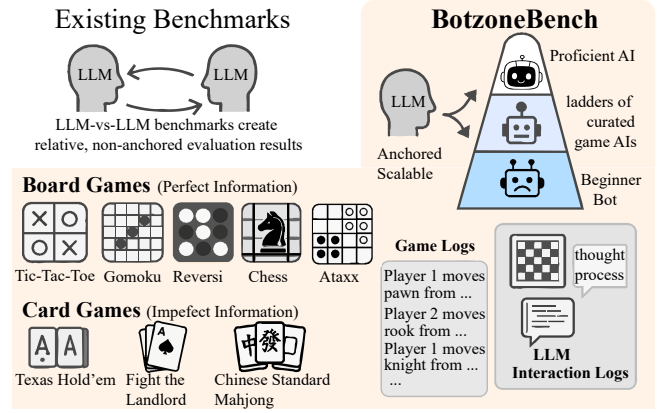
Existing Benchmarks

LLM

LLM

LLM-vs-LLM benchmarks create relative, non-anchored evaluation results

BotzoneBench

LLM

Anchored Scalable

Proficient AI

ladders of curated game AIs

Beginner Bot

Board Games (Perfect Information)

Tic-Tac-Toe

Gomoku

Reversi

Chess

Ataxx

Card Games (Impefect Information)

Texas Hold'em

Fight the Landlord

Chinese Standard Mahjong

Game Logs

Player 1 moves pawn from ...
Player 2 moves rook from ...
Player 1 moves knight from ...
...

thought process

LLM Interaction Logs